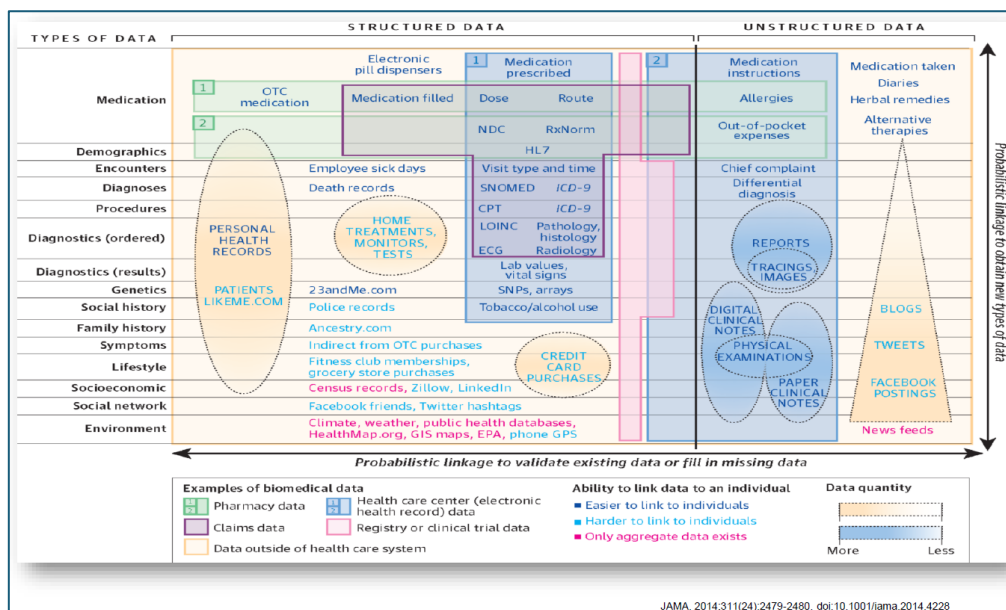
STRUCTURED DATA

UNSTRUCTURED DATA

TYPES OF DATA

Medication
Demographics
Encounters
Diagnoses
Procedures
Diagnostics (ordered)
Diagnostics (results)
Genetics
Social history
Family history
Symptoms
Lifestyle
Socioeconomic
Social network
Environment

1 OTC medication
2

Electronic pill dispensers
Medication filled

1 Medication prescribed
Dose Route
NDC RxNorm
HL7
Visit type and time
SNOMED ICD-9
CPT ICD-9
LOINC Pathology, histology
ECG Radiology
Lab values, vital signs
SNPs, arrays
Tobacco/alcohol use

PERSONAL HEALTH RECORDS

PATIENTS LIKEME.COM

HOME TREATMENTS, MONITORS, TESTS

Employee sick days
Death records
23andMe.com
Police records
Ancestry.com
Indirect from OTC purchases
Fitness club memberships, grocery store purchases
CREDIT CARD PURCHASES
Census records, Zillow, LinkedIn
Facebook friends, Twitter hashtags
Climate, weather, public health databases, HealthMap.org, GIS maps, EPA, phone GPS

2 Medication instructions
Allergies
Out-of-pocket expenses
Chief complaint
Differential diagnosis
REPORTS
TRACINGS, IMAGES
DIGITAL CLINICAL NOTES
PHYSICAL EXAMINATIONS
PAPER CLINICAL NOTES

Medication taken
Diaries
Herbal remedies
Alternative therapies
BLOGS
TWEETS
FACEBOOK POSTINGS
News feeds

Probabilistic linkage to obtain new types of data

Probabilistic linkage to validate existing data or fill in missing data

Examples of biomedical data
Pharmacy data
Health care center (electronic health record) data
Claims data
Registry or clinical trial data
Data outside of health care system

Ability to link data to an individual
Easier to link to individuals
Harder to link to individuals
Only aggregate data exists

Data quantity
More Less

JAMA. 2014;311(24):2479-2480. doi:10.1001/jama.2014.4228